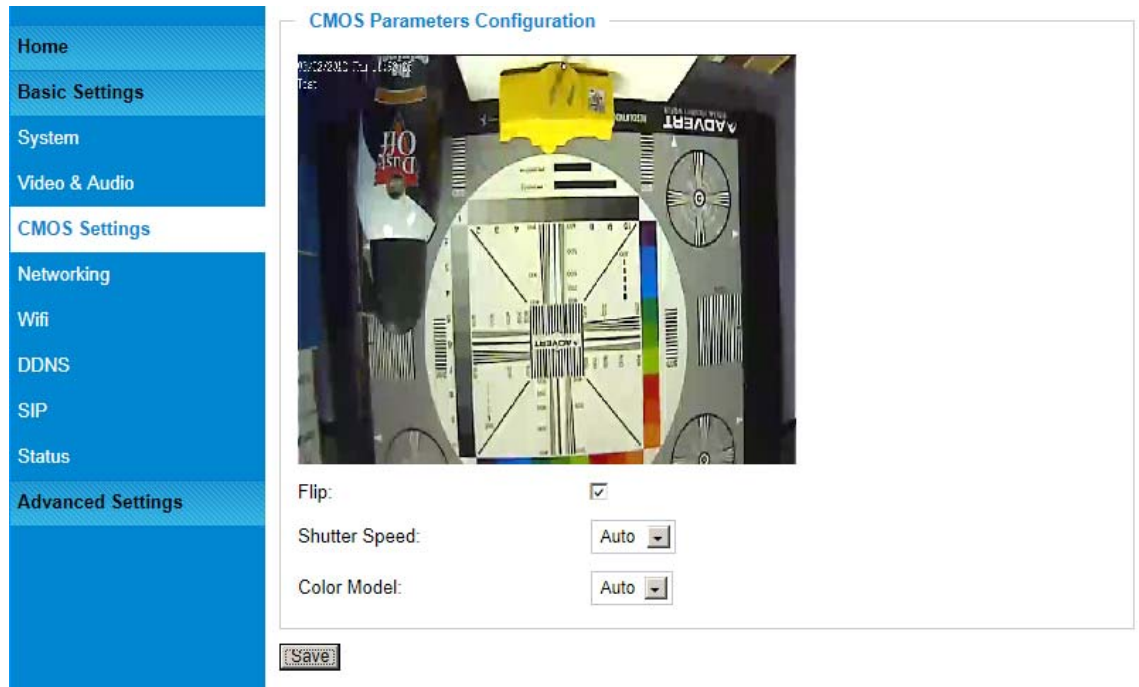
Home
Basic Settings
System
Video & Audio
CMOS Settings
Networking
Wifi
DDNS
SIP
Status
Advanced Settings

CMOS Parameters Configuration

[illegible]
Test

ADVERT

Dust Off

Flip: ☑
Shutter Speed: Auto
Color Model: Auto

Save